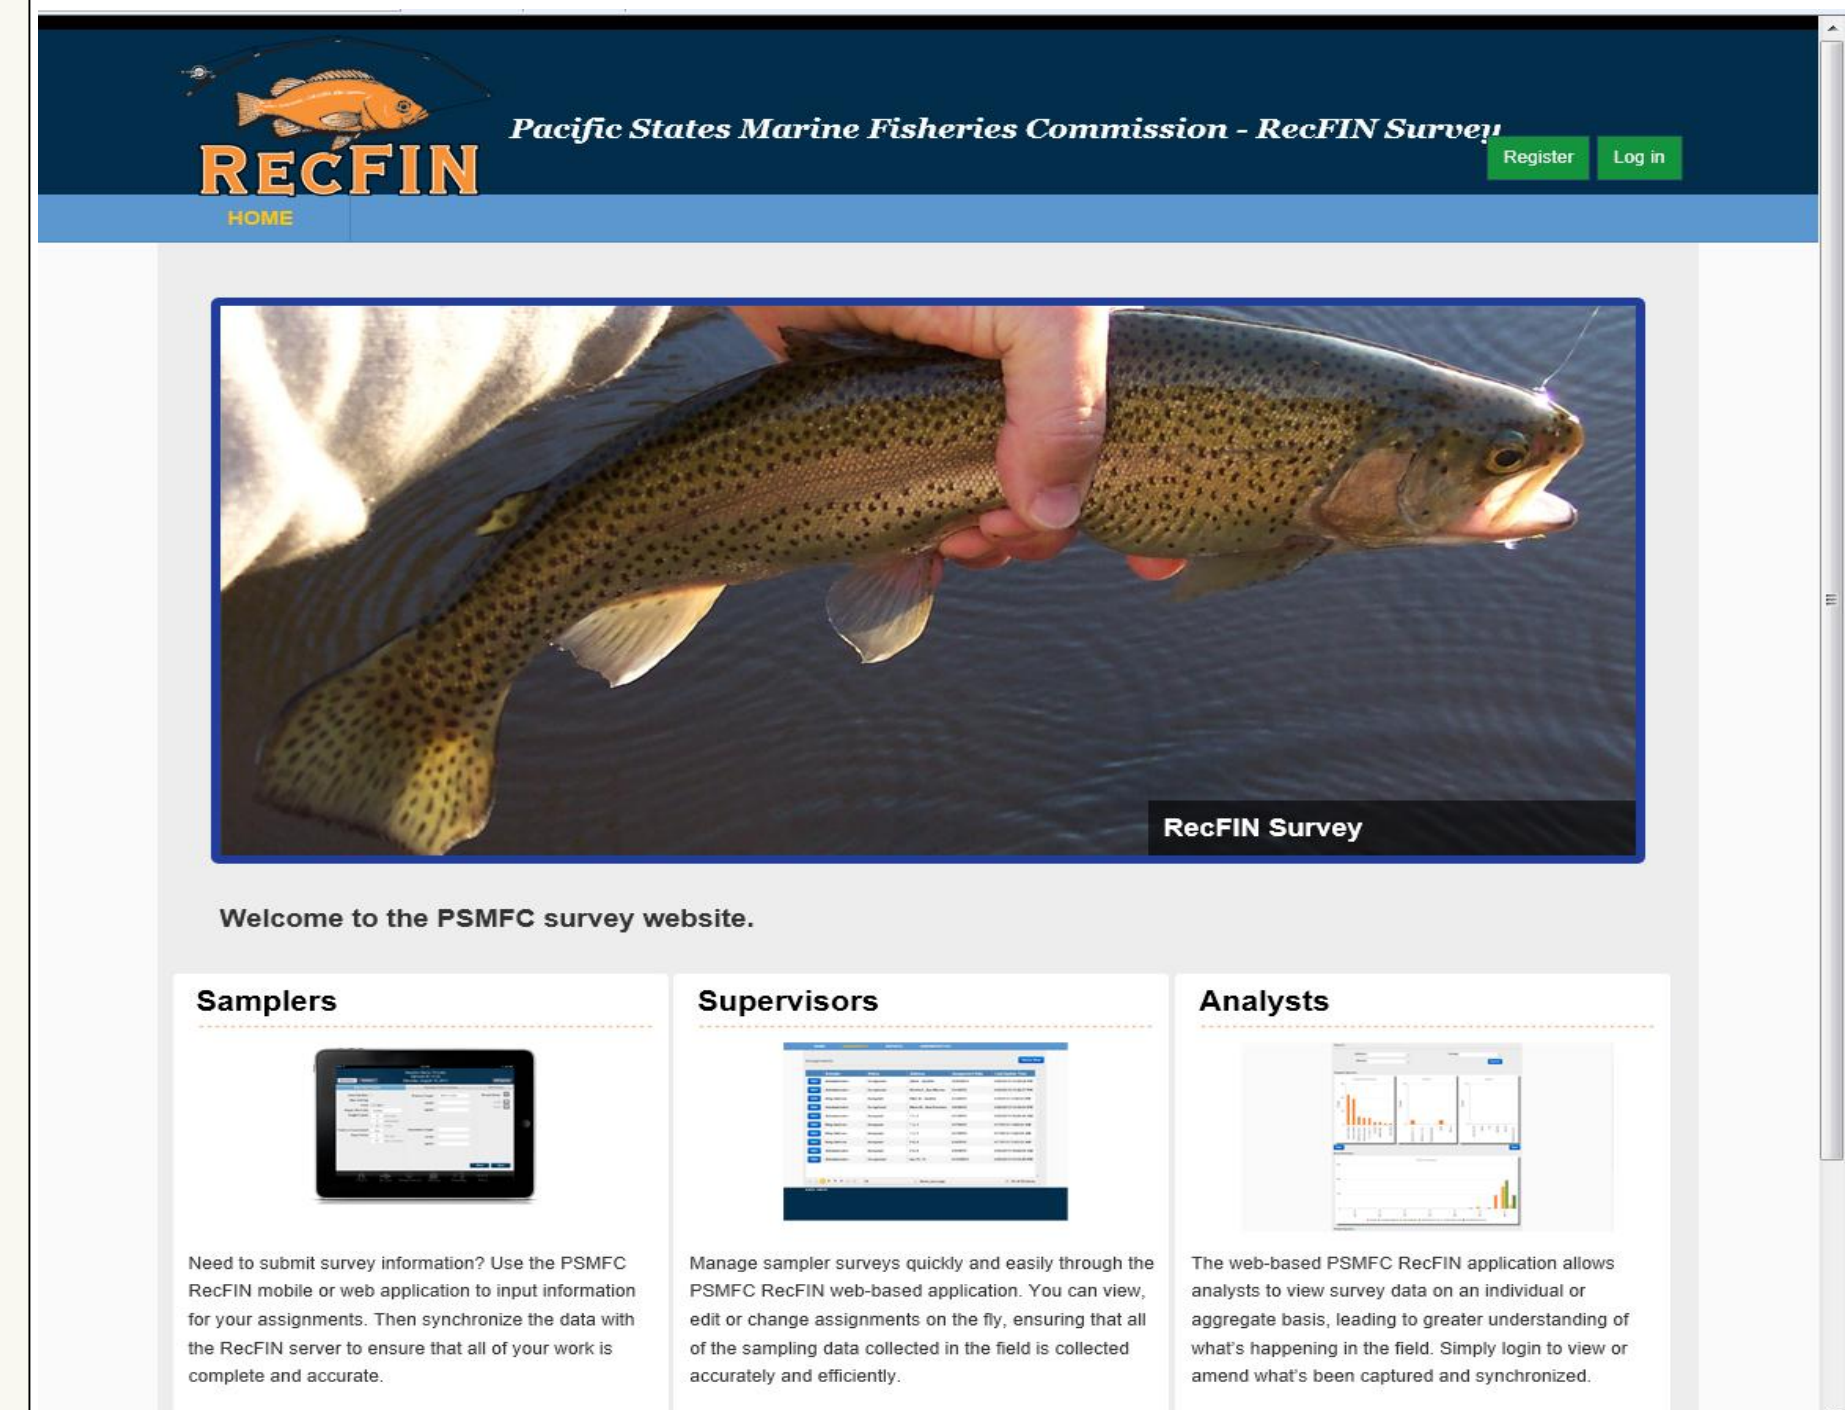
RECFIN

Pacific States Marine Fisheries Commission - RecFIN Survey

Register Log in

HOME

RecFIN Survey

Welcome to the PSMFC survey website.

Samplers

Need to submit survey information? Use the PSMFC RecFIN mobile or web application to input information for your assignments. Then synchronize the data with the RecFIN server to ensure that all of your work is complete and accurate.

Supervisors

Manage sampler surveys quickly and easily through the PSMFC RecFIN web-based application. You can view, edit or change assignments on the fly, ensuring that all of the sampling data collected in the field is collected accurately and efficiently.

Analysts

The web-based PSMFC RecFIN application allows analysts to view survey data on an individual or aggregate basis, leading to greater understanding of what's happening in the field. Simply login to view or amend what's been captured and synchronized.